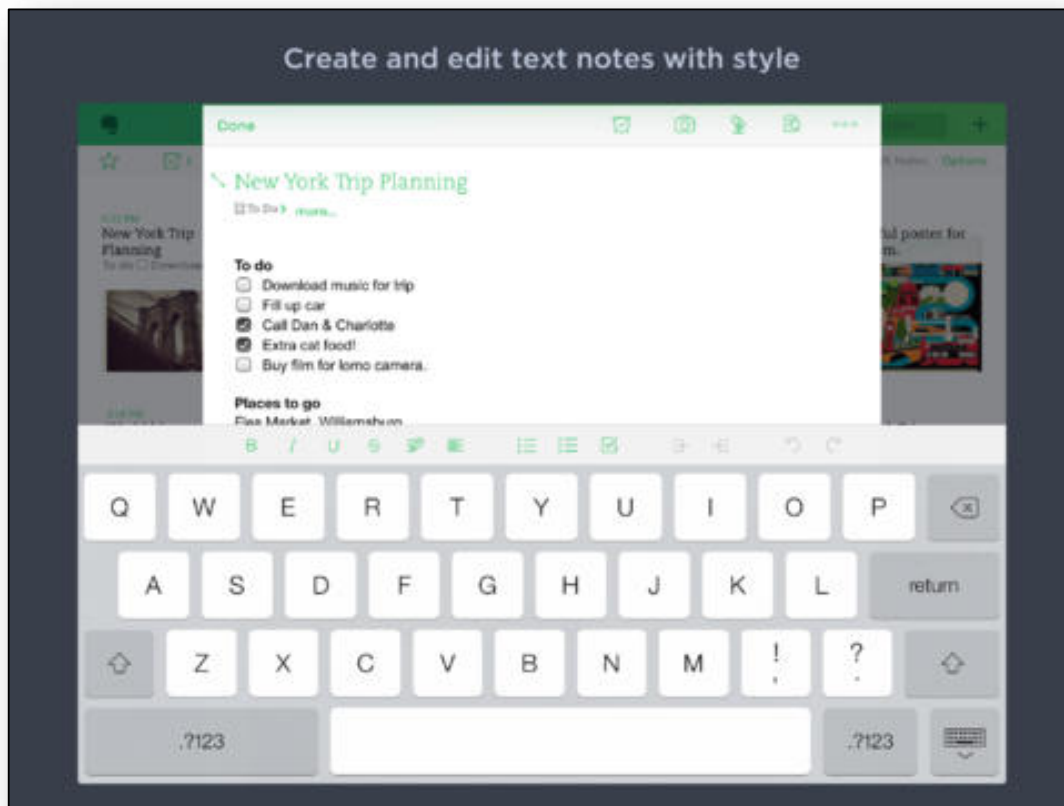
Create and edit text notes with style

Done

New York Trip Planning

To Do more...

To do

Download music for trip

Fill up car

Call Dan & Charlotte

Extra cat food!

Buy film for lomo camera.

Places to go

Flea Market, Williamsburg

New York Trip Planning

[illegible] posters for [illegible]

Notes Options

B I U S

Q W E R T Y U I O P

A S D F G H J K L return

Z X C V B N M ! , ? .

.?123 .?123